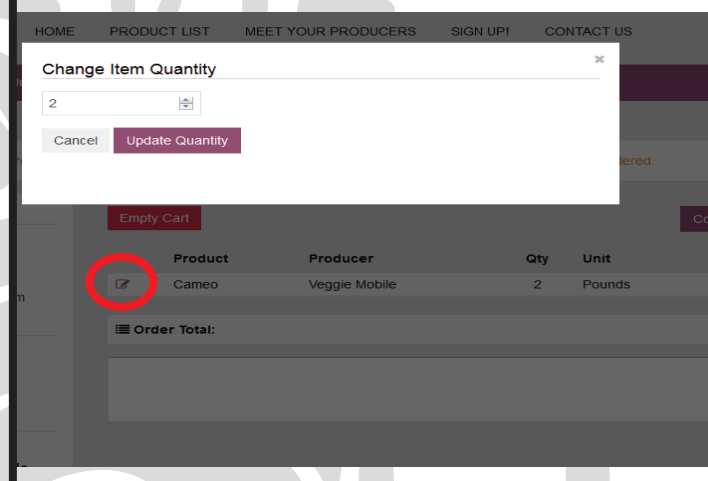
HOME PRODUCT LIST MEET YOUR PRODUCERS SIGN UP! CONTACT US

Change Item Quantity

×

2

Cancel Update Quantity

dered.

Empty Cart

Co

| | Product | Producer | Qty | Unit |
|---|---|---|---|---|
| | Cameo | Veggie Mobile | 2 | Pounds |

Order Total:

m